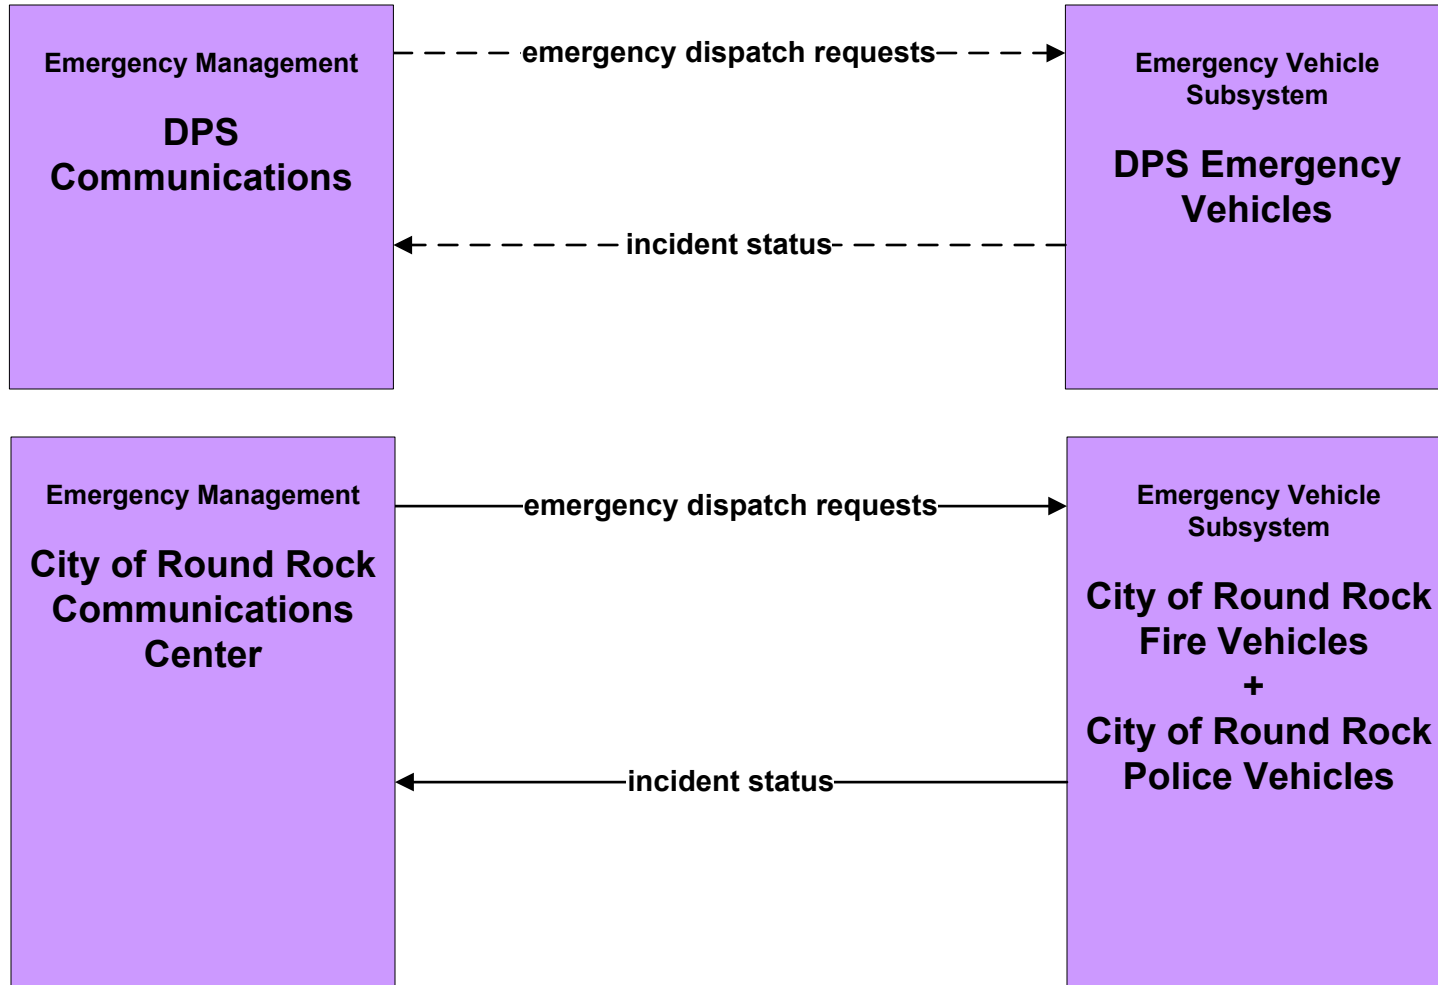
Emergency Management

DPS Communications

emergency dispatch requests

Emergency Vehicle Subsystem

DPS Emergency Vehicles

incident status

Emergency Management

City of Round Rock Communications Center

emergency dispatch requests

Emergency Vehicle Subsystem

City of Round Rock Fire Vehicles
+
City of Round Rock Police Vehicles

incident status